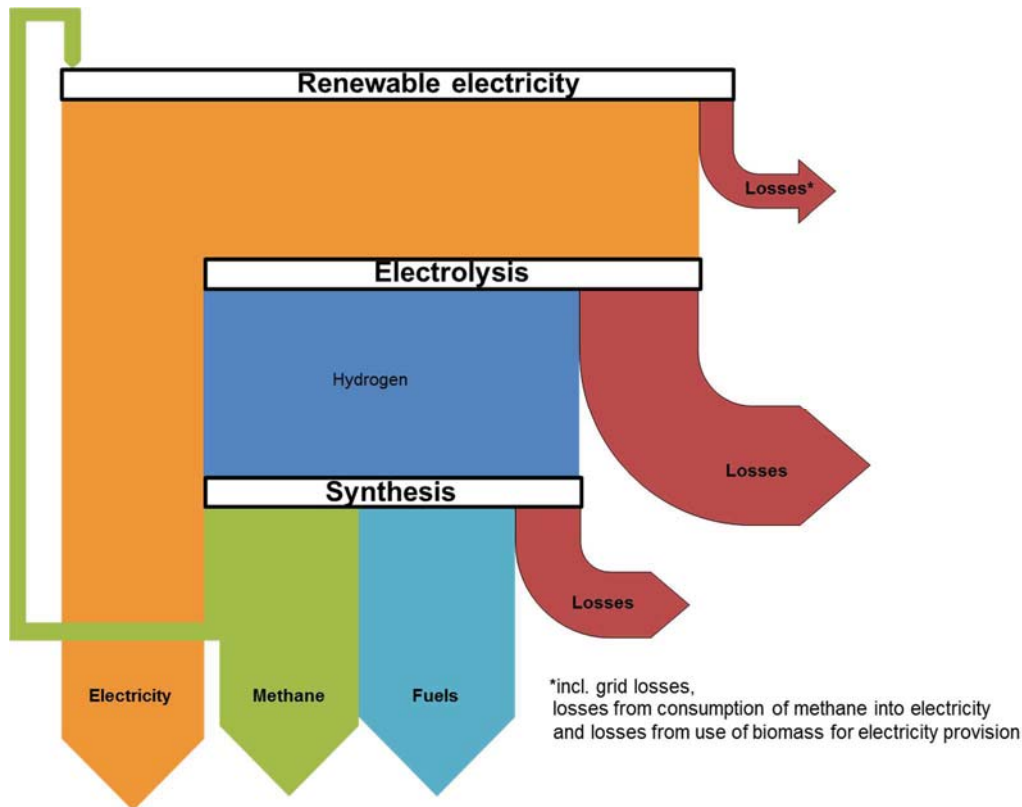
Renewable electricity

Losses*

Electrolysis

Hydrogen

Losses

Synthesis

Losses

Electricity

Methane

Fuels

*incl. grid losses, losses from consumption of methane into electricity and losses from use of biomass for electricity provision